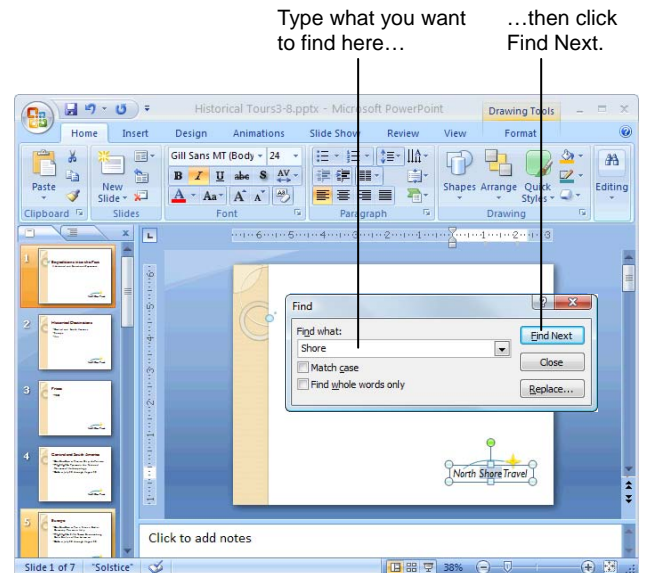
Type what you want to find here…

…then click Find Next.

Historical Tours3-8.pptx - Microsoft PowerPoint

Drawing Tools

Home Insert Design Animations Slide Show Review View Format

Paste

New Slide

Gill Sans MT (Body 24

B I U abe S AV

A Aa A A

Shapes Arrange Quick Styles

Editing

Clipboard Slides Font Paragraph Drawing

Find

Find what:

Shore

Match case

Find whole words only

Find Next

Close

Replace...

North Shore Travel

Click to add notes

Slide 1 of 7 "Solstice" 38%